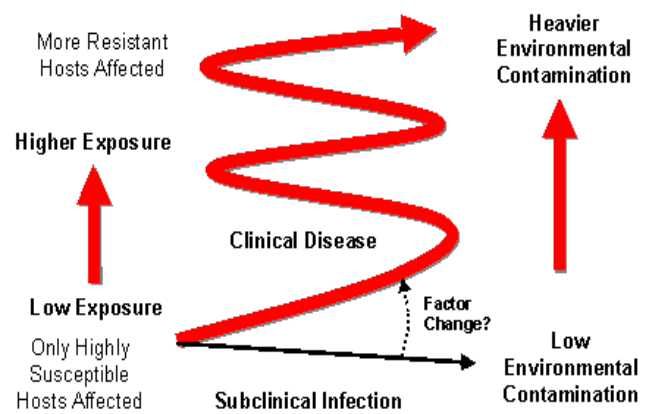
More Resistant Hosts Affected

Heavier Environmental Contamination

Higher Exposure

Clinical Disease

Low Exposure

Factor Change?

Only Highly Susceptible Hosts Affected

Low Environmental Contamination

Subclinical Infection